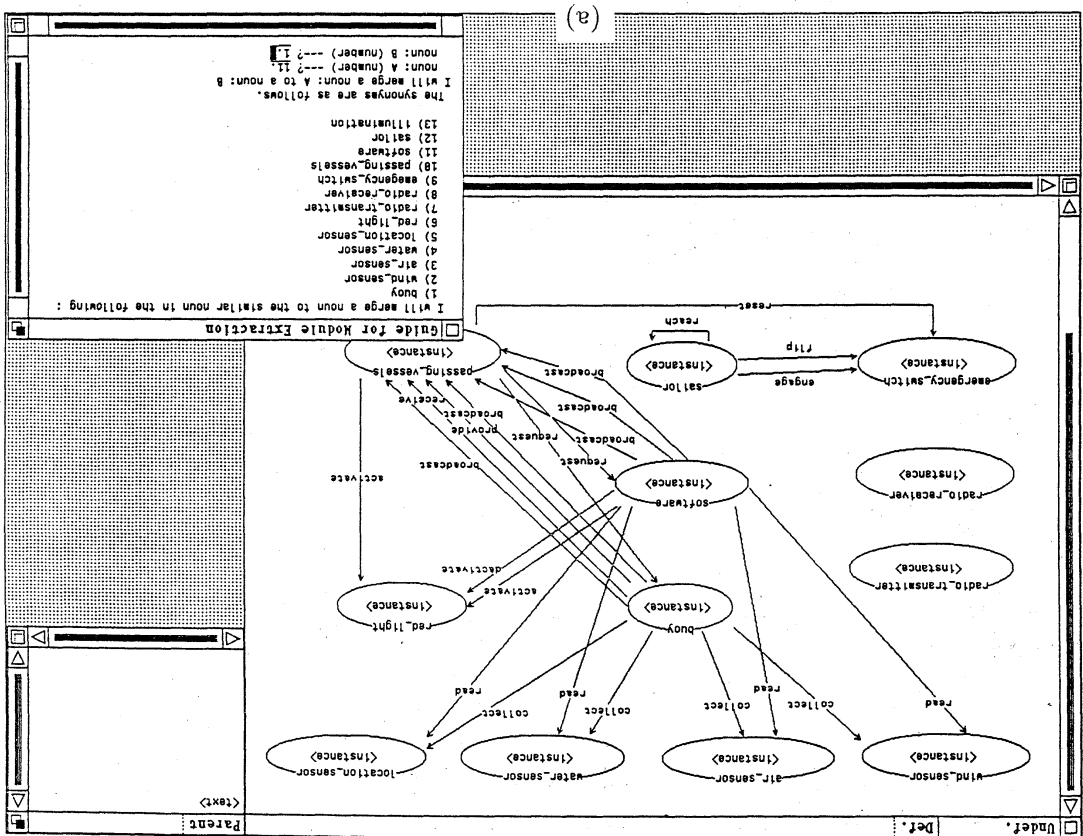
(a)

Guide for Module Extraction

I will merge a noun to the similar noun in the following :
1) buoy
2) wind_sensor
3) air_sensor
4) water_sensor
5) location_sensor
6) red_light
7) radio_transmitter
8) radio_receiver
9) emergency_switch
10) passing_vessels
11) software
12) sailor
13) illumination

The synonyms are as follows.
I will merge a noun: A to a noun: B
noun: A (number) ---? 11.
noun: B (number) ---? 1.

Undef. Def. Parent <text>

emergency_switch <instance>
sailor <instance>
passing_vessels <instance>
radio_receiver <instance>
software <instance>
radio_transmitter <instance>
buoy <instance>
red_light <instance>
wind_sensor <instance>
air_sensor <instance>
water_sensor <instance>
location_sensor <instance>

reset
reach
trip
engage
broadcast
broadcast
broadcast
request
request
provide
broadcast
receive
broadcast
activate
activate
deactivate
read
collect
read
collect
read
collect
read
collect
read